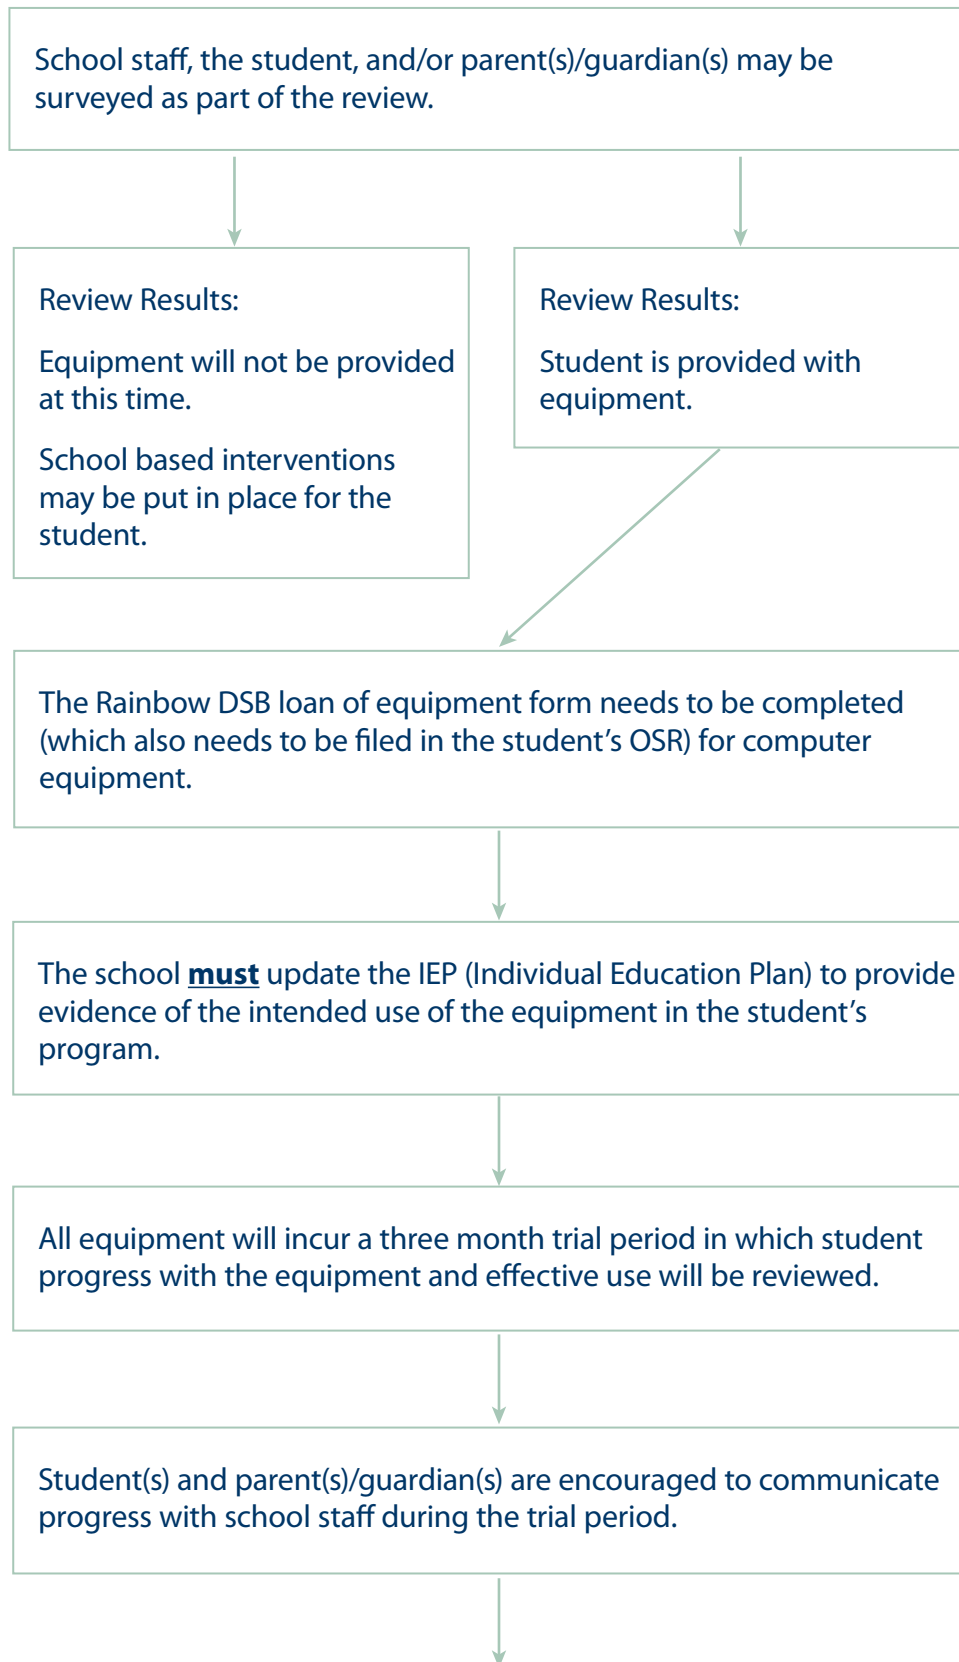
School staff, the student, and/or parent(s)/guardian(s) may be surveyed as part of the review.

Review Results:

Equipment will not be provided at this time.

School based interventions may be put in place for the student.

Review Results:

Student is provided with equipment.

The Rainbow DSB loan of equipment form needs to be completed (which also needs to be filed in the student's OSR) for computer equipment.

The school **must** update the IEP (Individual Education Plan) to provide evidence of the intended use of the equipment in the student's program.

All equipment will incur a three month trial period in which student progress with the equipment and effective use will be reviewed.

Student(s) and parent(s)/guardian(s) are encouraged to communicate progress with school staff during the trial period.